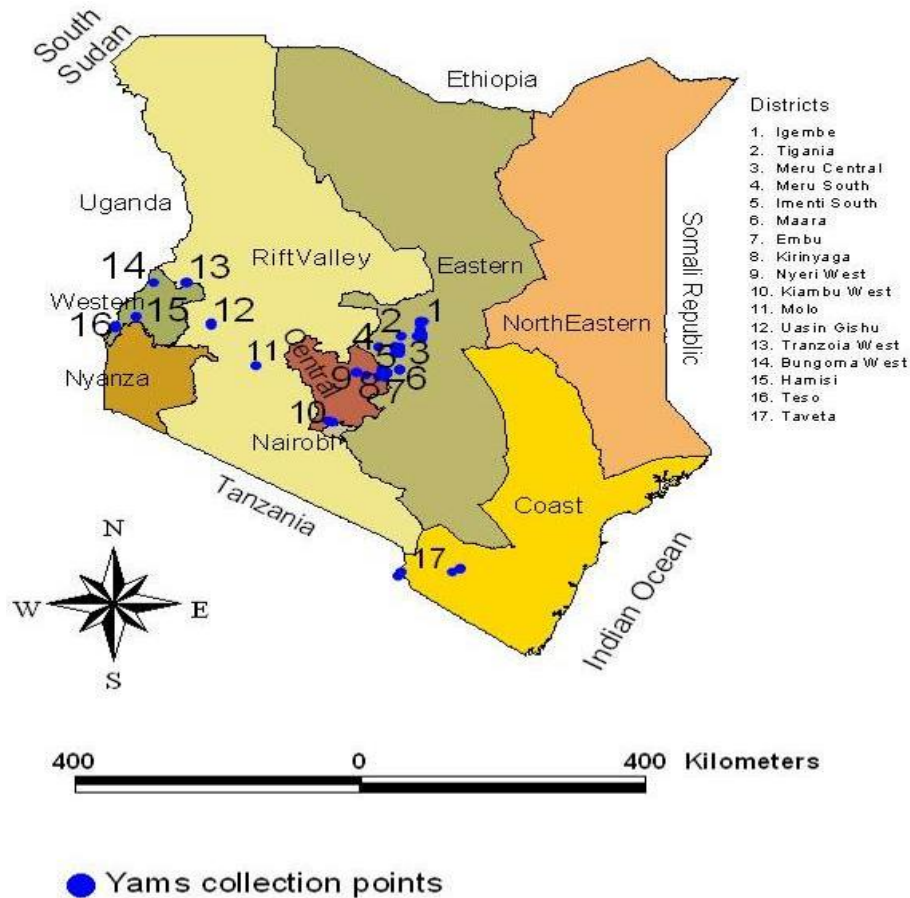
South Sudan

Ethiopia

Uganda

RiftValley

Eastern

Somali Republic

NorthEastern

Western

Nyanza

Central

Nairobi

Tanzania

Coast

Indian Ocean

14 13 15 12 16 11 1 2 4 5 3 9 8 7 6 10 17

Districts
1. Igembe
2. Tigania
3. Meru Central
4. Meru South
5. Imenti South
6. Maara
7. Embu
8. Kirinyaga
9. Nyeri West
10. Kiambu West
11. Molo
12. Uasin Gishu
13. Tranzoia West
14. Bungoma West
15. Hamisi
16. Teso
17. Taveta

N
W E
S

400 0 400 Kilometers

Yams collection points